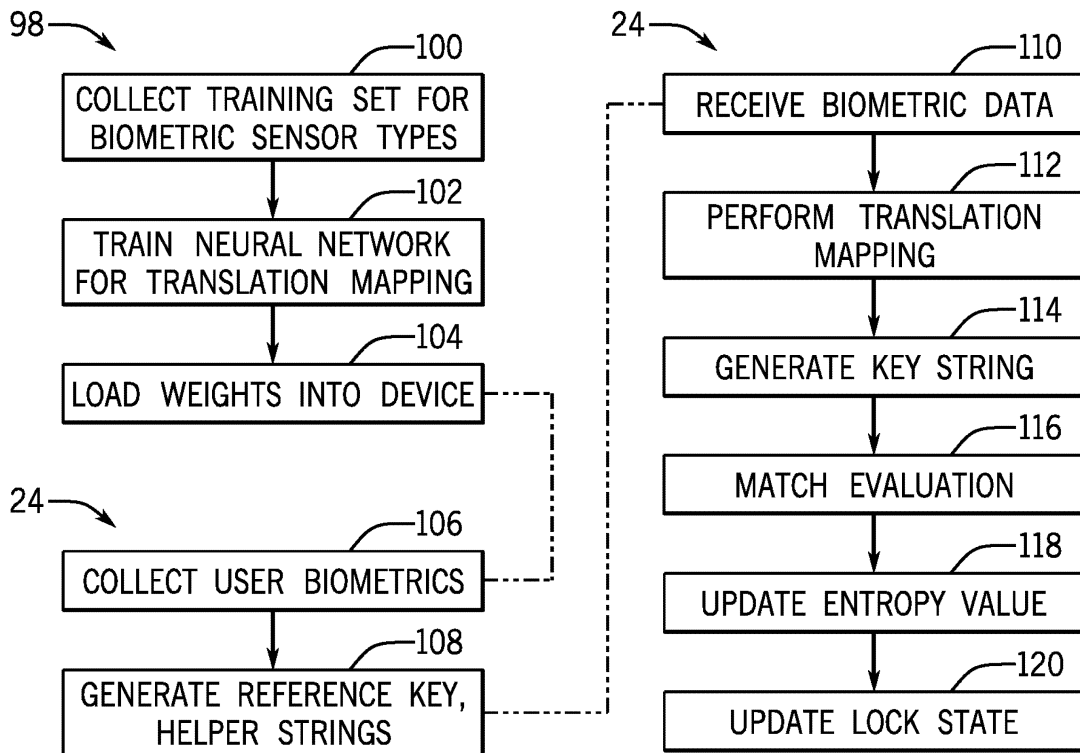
98

100
COLLECT TRAINING SET FOR BIOMETRIC SENSOR TYPES

102
TRAIN NEURAL NETWORK FOR TRANSLATION MAPPING

104
LOAD WEIGHTS INTO DEVICE

24

106
COLLECT USER BIOMETRICS

108
GENERATE REFERENCE KEY, HELPER STRINGS

24

110
RECEIVE BIOMETRIC DATA

112
PERFORM TRANSLATION MAPPING

114
GENERATE KEY STRING

116
MATCH EVALUATION

118
UPDATE ENTROPY VALUE

120
UPDATE LOCK STATE